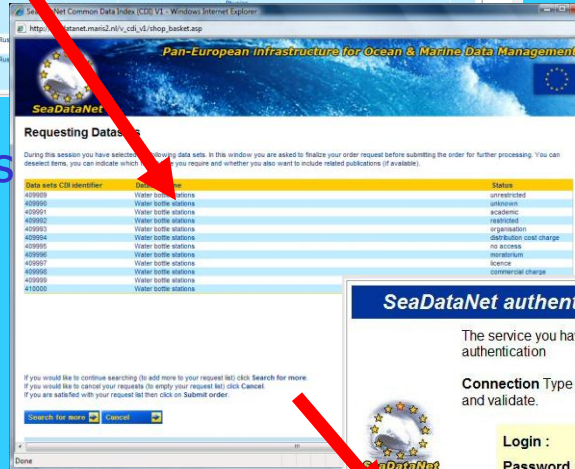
Sea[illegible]Net Common Data Index (CDI) V1 - Windows Internet Explorer

http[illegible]atanet.maris2.nl/v_cdi_v1/shop_basket.asp

Pan-European infrastructure for Ocean & Marine Data Management

SeaDataNet

Requesting Datas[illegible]

During this session you have selected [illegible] following data sets. In this window you are asked to finalize your order request before submitting the order for further processing. You can deselect items, you can indicate which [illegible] you require and whether you also want to include related publications (if available).

| Data sets CDI identifier | Data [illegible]me | Status |
|---|---|---|
| 409989 | Water bottle stations | unrestricted |
| 409990 | Water bottle stations | unknown |
| 409991 | Water bottle stations | academic |
| 409992 | Water bottle stations | restricted |
| 409993 | Water bottle stations | organisation |
| 409994 | Water bottle stations | distribution cost charge |
| 409995 | Water bottle stations | no access |
| 409996 | Water bottle stations | moratorium |
| 409997 | Water bottle stations | licence |
| 409998 | Water bottle stations | commercial charge |
| 409999 | Water bottle stations | |
| 410000 | Water bottle stations | |

If you would like to continue searching (to add more to your request list) click Search for more.
If you would like to cancel your requests (to empty your request list) click Cancel.
If you are satisfied with your request list then click on Submit order.

Search for more | Cancel

Done

SeaDataNet authent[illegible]

The service you ha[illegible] authentication

Connection Type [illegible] and validate.

Login :
Password

SeaDataNet